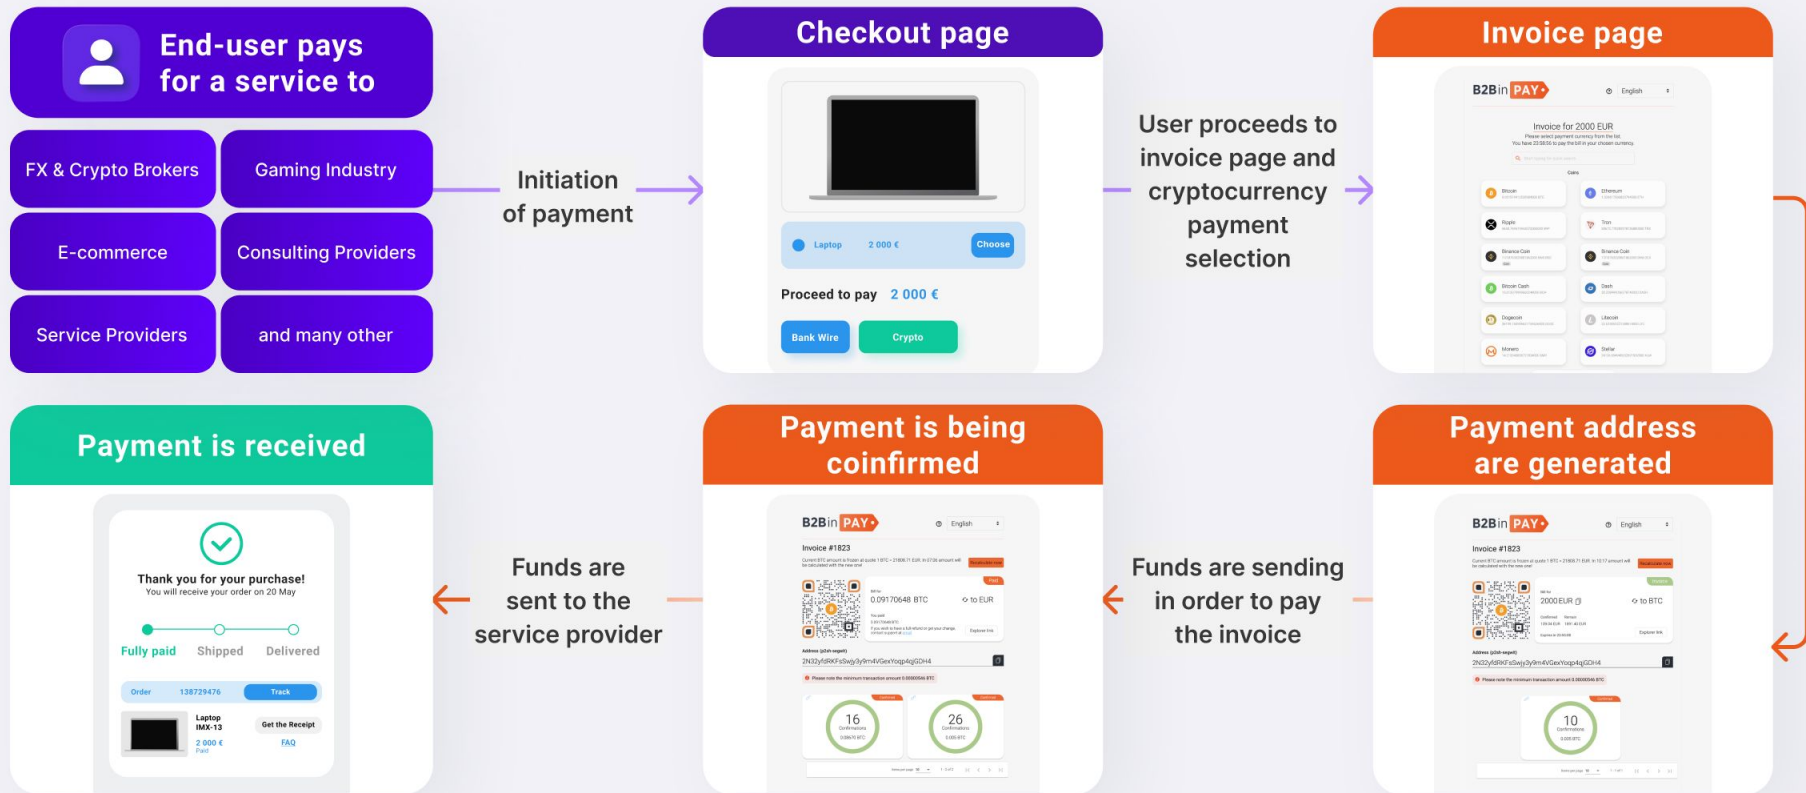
End-user pays for a service to

FX & Crypto Brokers

Gaming Industry

E-commerce

Consulting Providers

Service Providers

and many other

Initiation of payment

Checkout page

Laptop 2 000 € Choose

Proceed to pay 2 000 €

Bank Wire

Crypto

User proceeds to invoice page and cryptocurrency payment selection

Invoice page

B2Bin PAY

English

Invoice for 2000 EUR

Bitcoin

Ethereum

Ripple

Tron

Binance Coin

Binance Coin

Bitcoin Cash

Dash

Dogecoin

Litecoin

Monero

Stellar

Payment is received

Thank you for your purchase!

You will receive your order on 20 May

Fully paid

Shipped

Delivered

Order 138729476 Track

Laptop IMX-13

2 000 €

Paid

Get the Receipt

FAQ

Funds are sent to the service provider

Payment is being coinfirmed

B2Bin PAY

English

Invoice #1823

0.09170648 BTC

to EUR

Address

2N32yfdRKFsSwjy3y9m4VGexYoqp4qGDH4

16

26

Funds are sending in order to pay the invoice

Payment address are generated

B2Bin PAY

English

Invoice #1823

2000EUR

to BTC

Address

2N32yfdRKFsSwjy3y9m4VGexYoqp4qGDH4

10